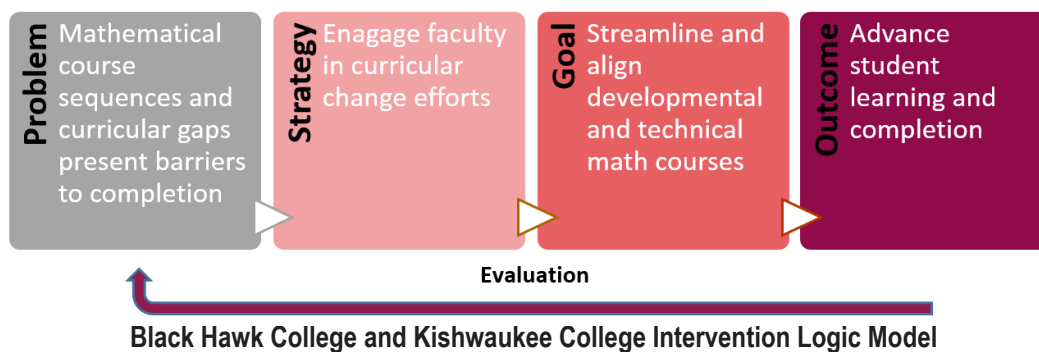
Problem
Mathematical course sequences and curricular gaps present barriers to completion

Strategy
Enagage faculty in curricular change efforts

Goal
Streamline and align developmental and technical math courses

Outcome
Advance student learning and completion

Evaluation

Black Hawk College and Kishwaukee College Intervention Logic Model